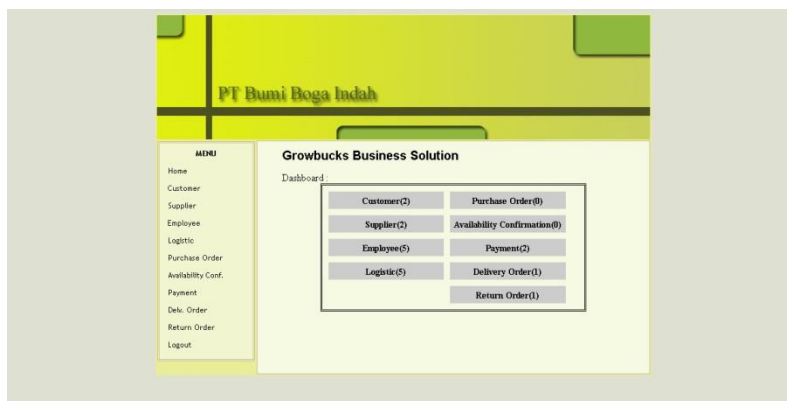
PT Bumi Boga Indah

MENU
Home
Customer
Supplier
Employee
Logistic
Purchase Order
Availability Conf.
Payment
Delv. Order
Return Order
Logout

Growbucks Business Solution

Dashboard :

| Customer(2) | Purchase Order(0) |
|---|---|
| Supplier(2) | Availability Confirmation(0) |
| Employee(5) | Payment(2) |
| Logistic(5) | Delivery Order(1) |
| | Return Order(1) |